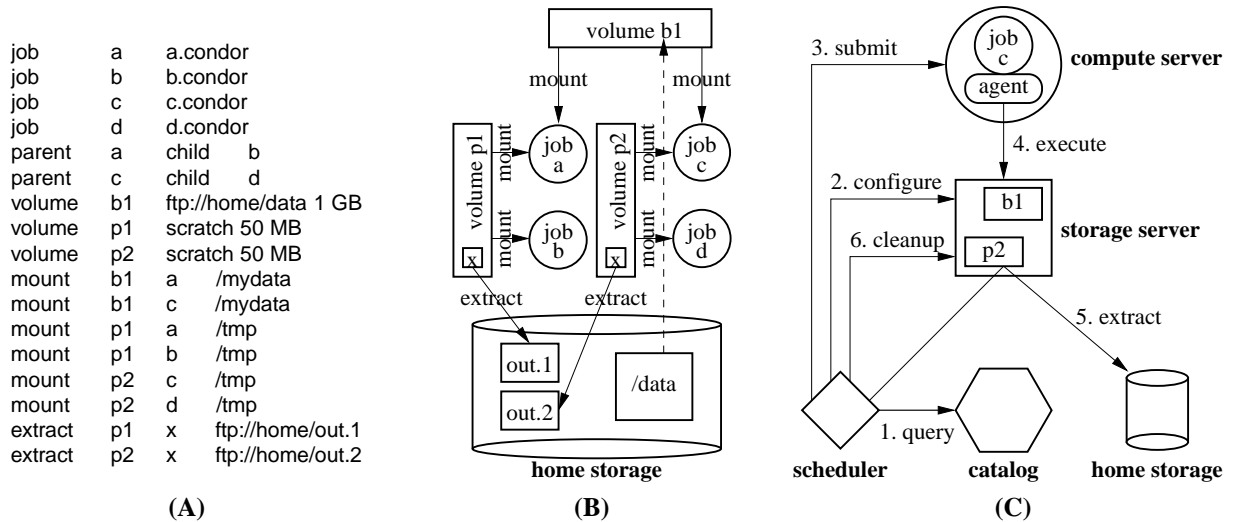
| | | | |
|---|---|---|---|
| job | a | a.condor | |
| job | b | b.condor | |
| job | c | c.condor | |
| job | d | d.condor | |
| parent | a | child | b |
| parent | c | child | d |
| volume | b1 | ftp://home/data 1 GB | |
| volume | p1 | scratch 50 MB | |
| volume | p2 | scratch 50 MB | |
| mount | b1 | a | /mydata |
| mount | b1 | c | /mydata |
| mount | p1 | a | /tmp |
| mount | p1 | b | /tmp |
| mount | p2 | c | /tmp |
| mount | p2 | d | /tmp |
| extract | p1 | x | ftp://home/out.1 |
| extract | p2 | x | ftp://home/out.2 |

(A)

volume b1
mount
mount
volume p1
mount
mount
job a
job b
x
volume p2
mount
mount
job c
job d
x
extract
extract
out.1
out.2
/data
home storage

(B)

3. submit
job c
agent
compute server
4. execute
2. configure
b1
storage server
6. cleanup
p2
5. extract
1. query
scheduler
catalog
home storage

(C)